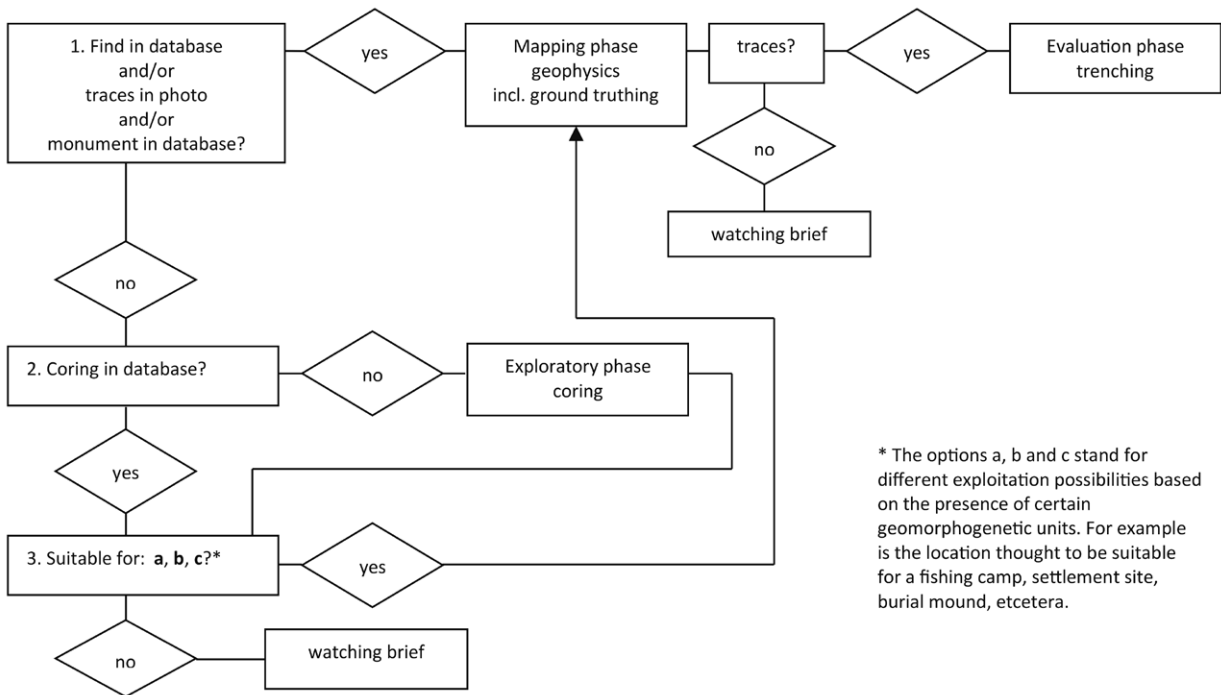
1. Find in database and/or traces in photo and/or monument in database?

yes

Mapping phase geophysics incl. ground truthing

traces?

yes

Evaluation phase trenching

no

watching brief

no

2. Coring in database?

no

Exploratory phase coring

yes

3. Suitable for: **a**, **b**, **c**?*

yes

no

watching brief

* The options a, b and c stand for different exploitation possibilities based on the presence of certain geomorphogenetic units. For example is the location thought to be suitable for a fishing camp, settlement site, burial mound, etcetera.